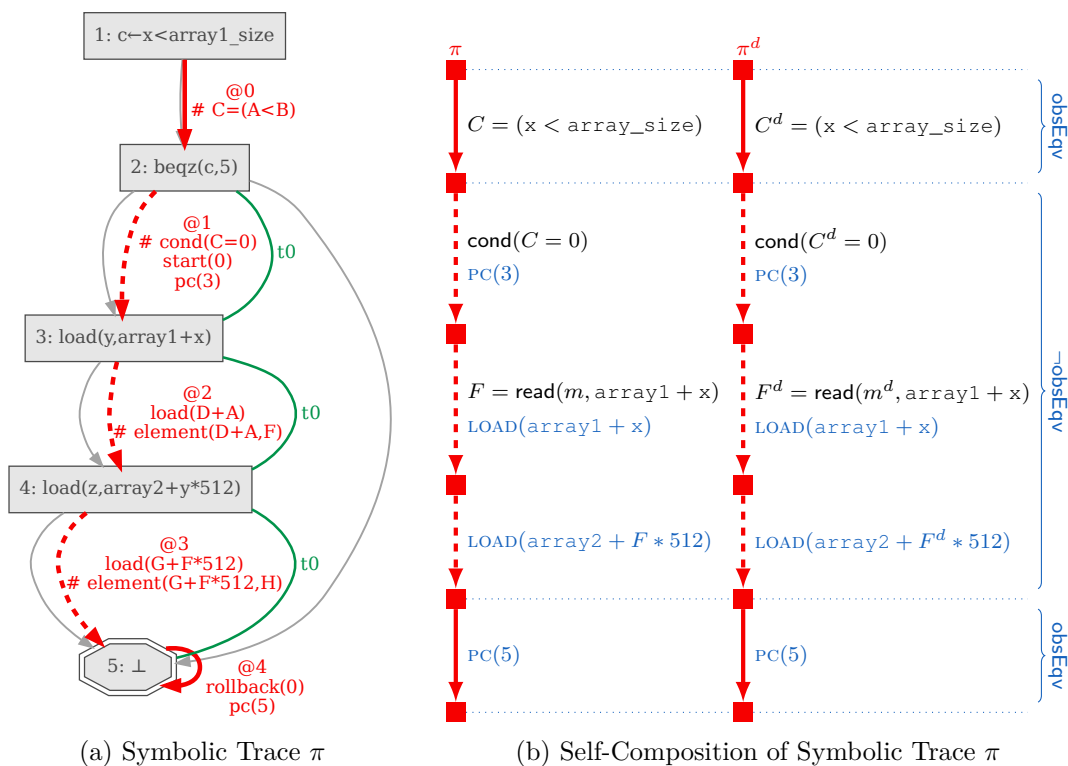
1: c←x<array1_size

@0
# C=(A<B)

2: beqz(c,5)

@1
# cond(C=0)
start(0)
pc(3)

t0

3: load(y,array1+x)

@2
load(D+A)
# element(D+A,F)

t0

4: load(z,array2+y*512)

@3
load(G+F*512)
# element(G+F*512,H)

t0

5: ⊥

@4
rollback(0)
pc(5)

(a) Symbolic Trace $\pi$

$\pi$

$\pi^d$

$C = (\mathtt{x} < \mathtt{array\_size})$

$C^d = (\mathtt{x} < \mathtt{array\_size})$

obsEqv

$\mathsf{cond}(C = 0)$

PC(3)

$\mathsf{cond}(C^d = 0)$

PC(3)

$F = \mathsf{read}(m, \mathtt{array1} + \mathtt{x})$

LOAD($\mathtt{array1} + \mathtt{x}$)

$F^d = \mathsf{read}(m^d, \mathtt{array1} + \mathtt{x})$

LOAD($\mathtt{array1} + \mathtt{x}$)

¬obsEqv

LOAD($\mathtt{array2} + F * 512$)

LOAD($\mathtt{array2} + F^d * 512$)

PC(5)

PC(5)

obsEqv

(b) Self-Composition of Symbolic Trace $\pi$